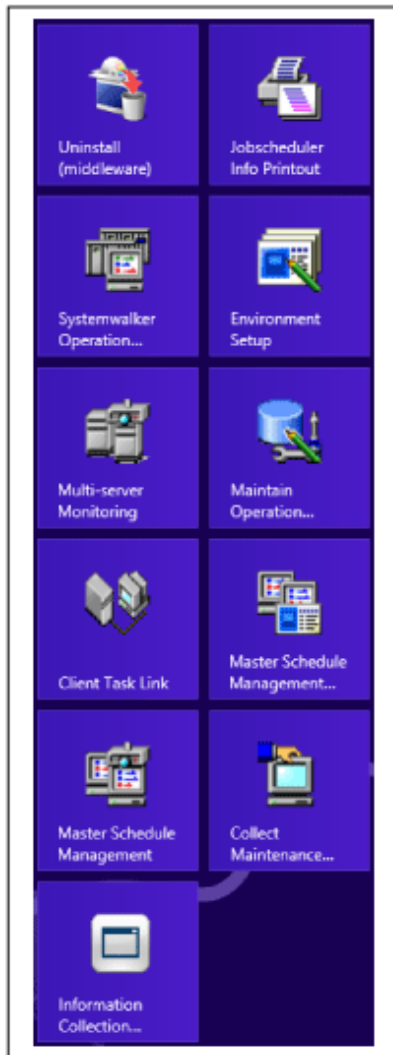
Uninstall (middleware)

Jobscheduler Info Printout

Systemwalker Operation...

Environment Setup

Multi-server Monitoring

Maintain Operation...

Client Task Link

Master Schedule Management...

Master Schedule Management

Collect Maintenance...

Information Collection...